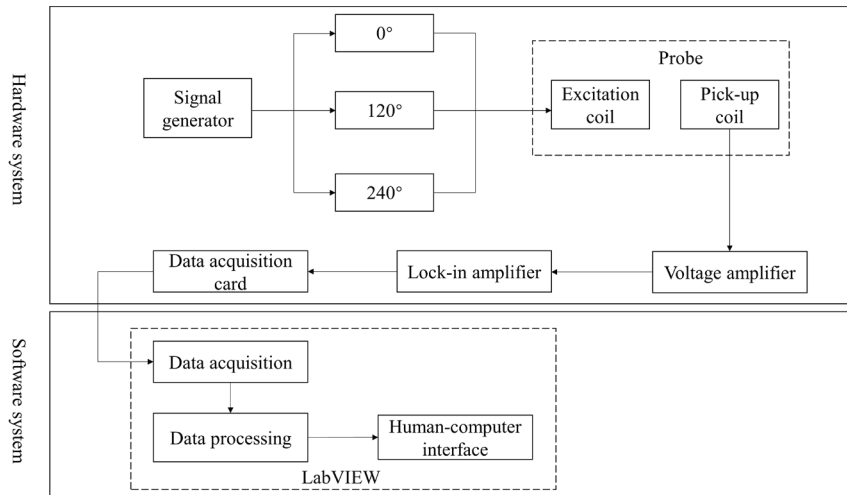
Hardware system

Signal generator

0°

120°

240°

Probe

Excitation coil

Pick-up coil

Data acquisition card

Lock-in amplifier

Voltage amplifier

Software system

Data acquisition

Data processing

Human-computer interface

LabVIEW